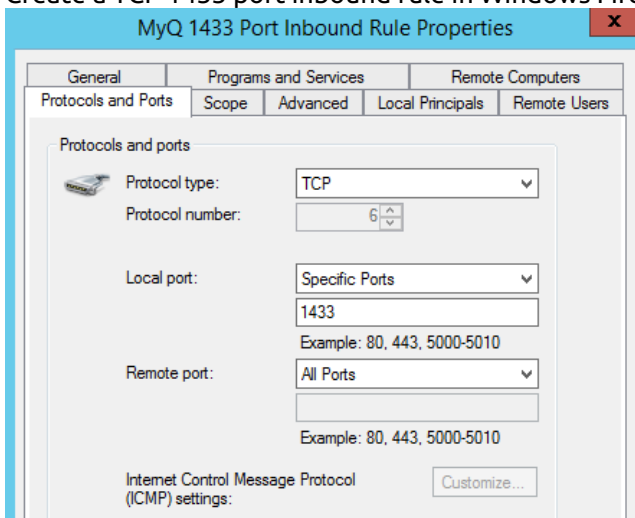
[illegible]

MyQ 1433 Port Inbound Rule Properties

x

General | Programs and Services | Remote Computers

Protocols and Ports | Scope | Advanced | Local Principals | Remote Users

Protocols and ports

Protocol type: TCP

Protocol number: 6

Local port: Specific Ports

1433

Example: 80, 443, 5000-5010

Remote port: All Ports

Example: 80, 443, 5000-5010

Internet Control Message Protocol (ICMP) settings:

Customize...